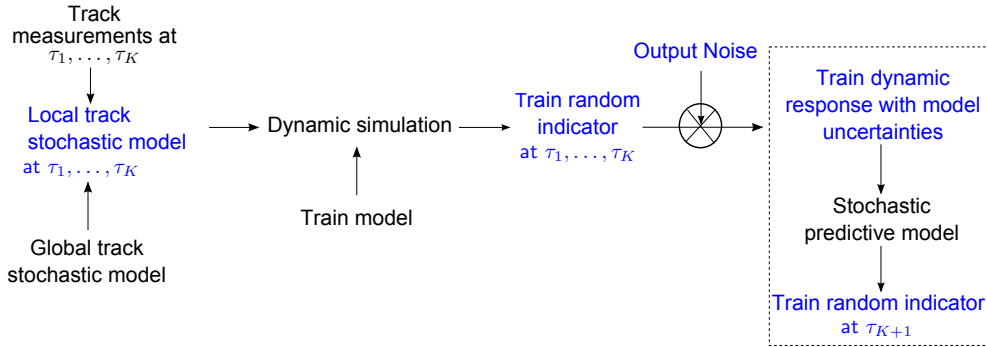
Track measurements at $\tau_1, \ldots, \tau_K$

Local track stochastic model at $\tau_1, \ldots, \tau_K$

Global track stochastic model

Dynamic simulation

Train model

Train random indicator at $\tau_1, \ldots, \tau_K$

Output Noise

Train dynamic response with model uncertainties

Stochastic predictive model

Train random indicator at $\tau_{K+1}$